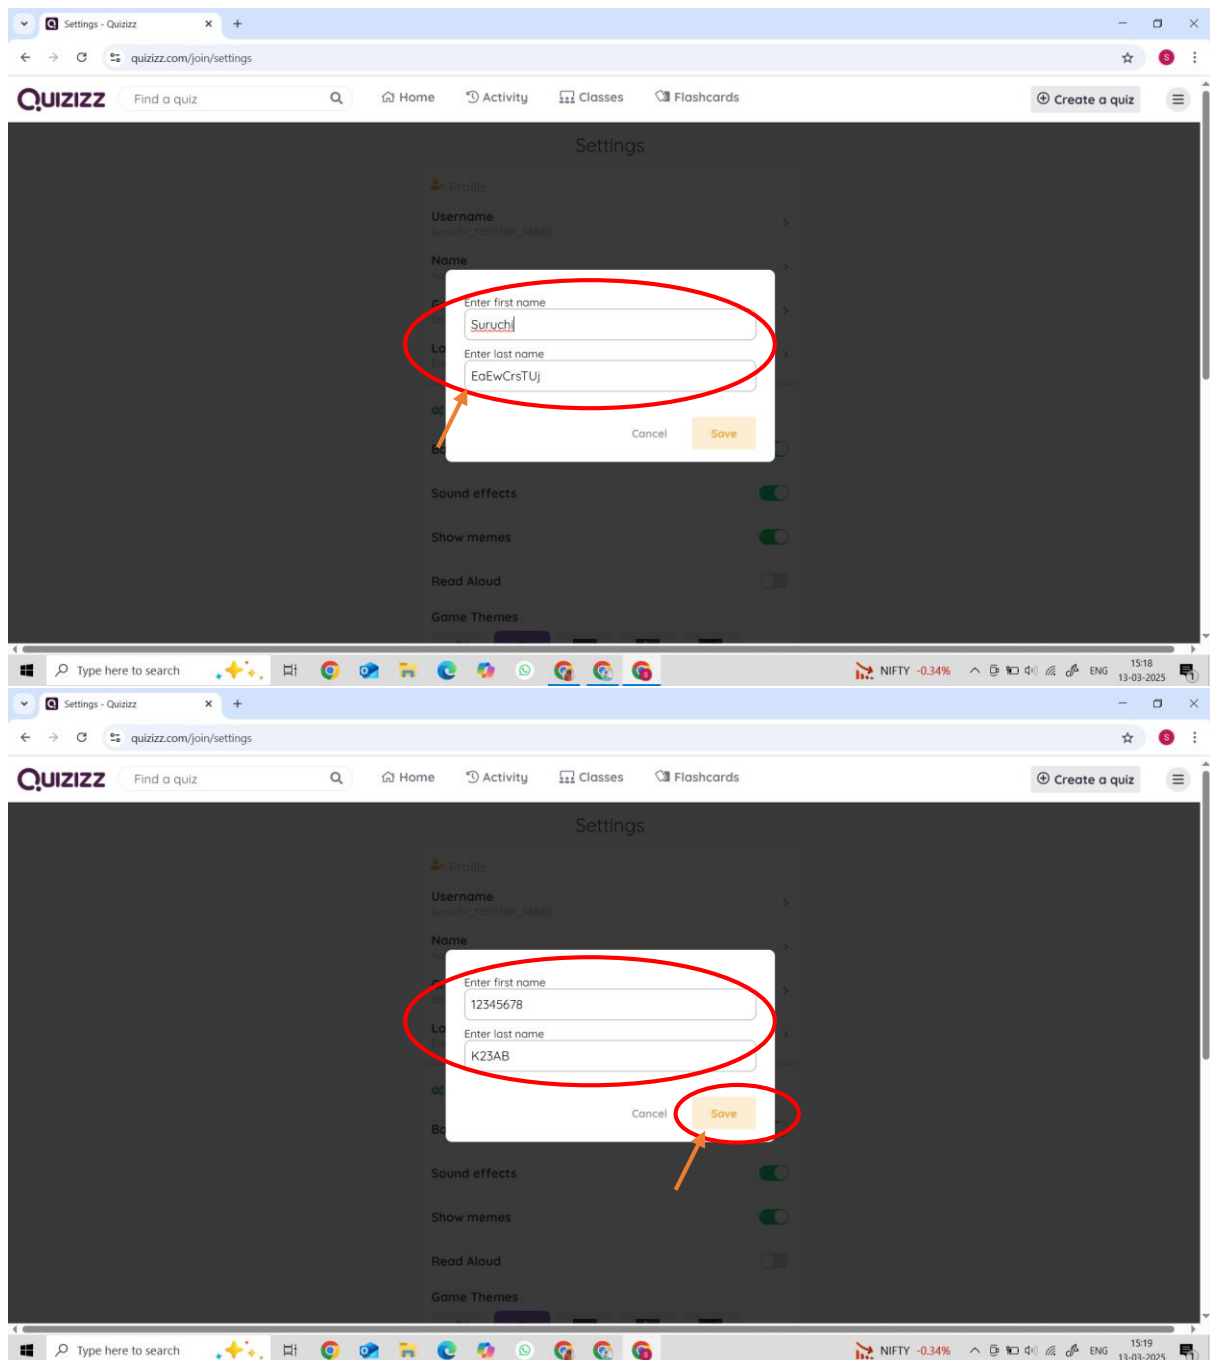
Settings - Quizizz
quizizz.com/join/settings
Quizizz Find a quiz Home Activity Classes Flashcards Create a quiz

Settings
Profile
Username
suruchi_11805196_56680
Name

Enter first name
Suruchi
Enter last name
EoEwCrsTUj
Cancel Save

Sound effects
Show memes
Read Aloud
Game Themes

Type here to search NIFTY -0.34% ENG 15:18 13-03-2025

Settings - Quizizz
quizizz.com/join/settings
Quizizz Find a quiz Home Activity Classes Flashcards Create a quiz

Settings
Profile
Username
suruchi_11805196_56680
Name

Enter first name
12345678
Enter last name
K23AB
Cancel Save

Sound effects
Show memes
Read Aloud
Game Themes

Type here to search NIFTY -0.34% ENG 15:19 13-03-2025